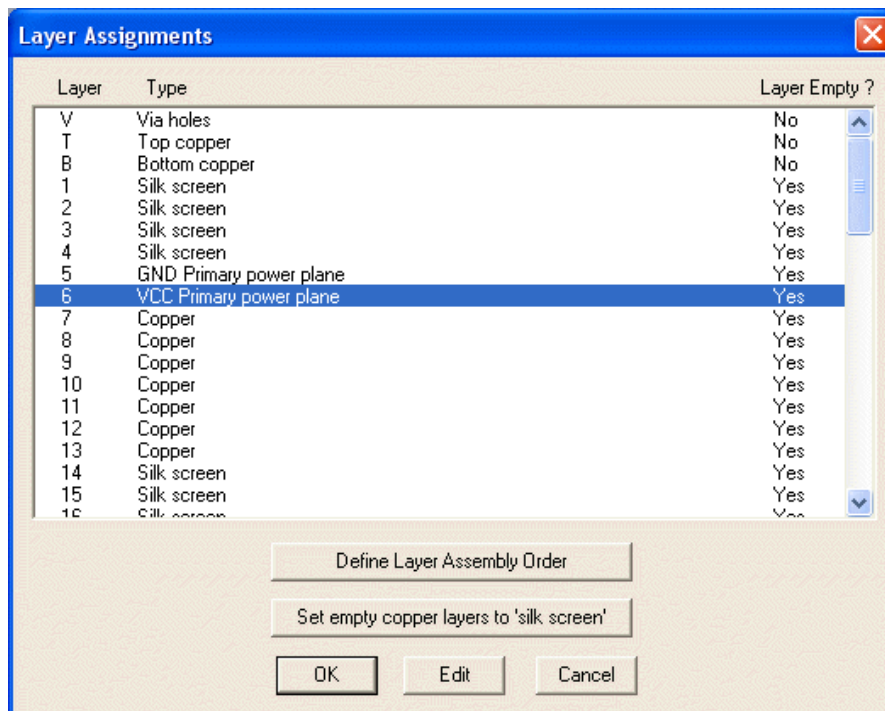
Layer Assignments

| Layer | Type | Layer Empty ? |
|---|---|---|
| V | Via holes | No |
| T | Top copper | No |
| B | Bottom copper | No |
| 1 | Silk screen | Yes |
| 2 | Silk screen | Yes |
| 3 | Silk screen | Yes |
| 4 | Silk screen | Yes |
| 5 | GND Primary power plane | Yes |
| 6 | VCC Primary power plane | Yes |
| 7 | Copper | Yes |
| 8 | Copper | Yes |
| 9 | Copper | Yes |
| 10 | Copper | Yes |
| 11 | Copper | Yes |
| 12 | Copper | Yes |
| 13 | Copper | Yes |
| 14 | Silk screen | Yes |
| 15 | Silk screen | Yes |
| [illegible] | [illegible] | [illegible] |

Define Layer Assembly Order

Set empty copper layers to 'silk screen'

OK Edit Cancel